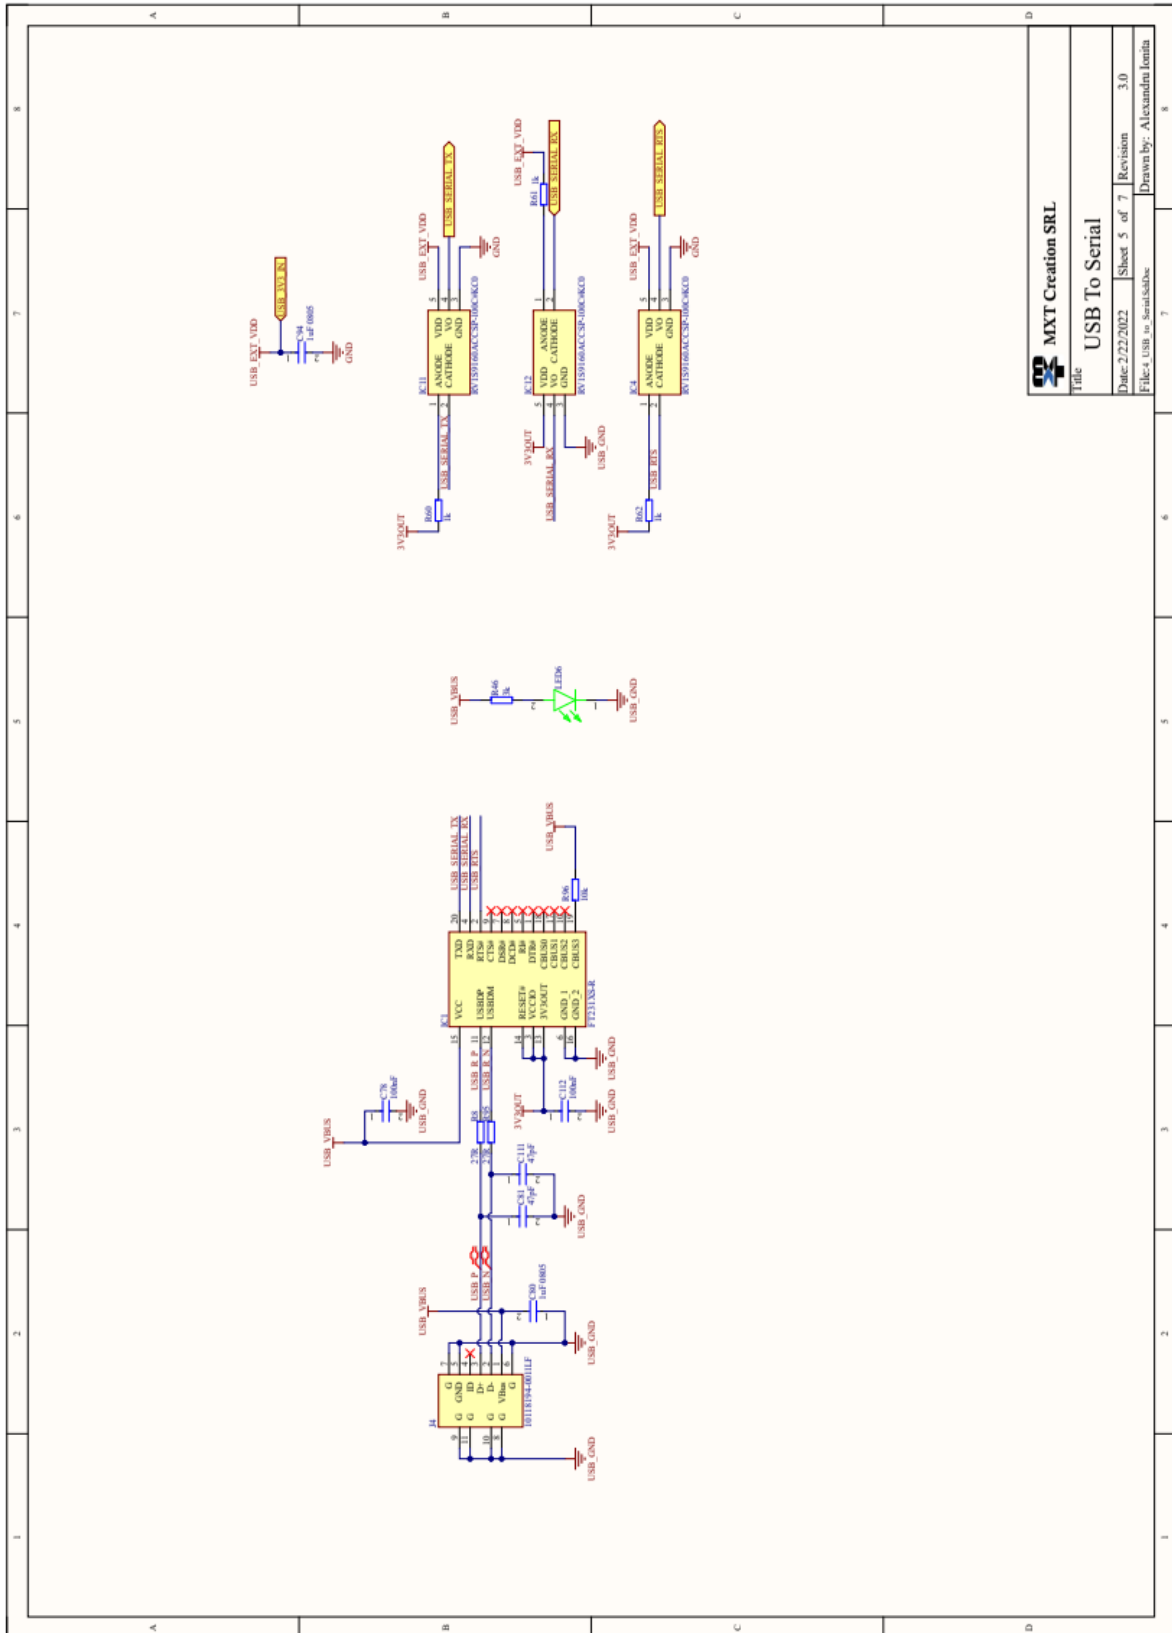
A B C D

8 7 6 5 4 3 2 1

MXT Creation SRL
Title
USB To Serial
Revision 3.0
Date: 2/22/2022
Sheet 5 of 7
Drawn by: Alexandru Ionita
File: 4_USB_to_Serial.SchDoc

USB_3V3_IN
USB_EXT_VDD
C94
1uF 0805
GND

USB_EXT_VDD
USB_SERIAL_TX
GND
IC11
ANODE CATHODE
VDD VO GND
RV1S9160ACCSP-100C#KC0
USB_SERIAL_TX
R60
1k
3V3OUT

USB_EXT_VDD
R61 1k
USB_SERIAL_RX
IC12
VDD VO GND
ANODE CATHODE
RV1S9160ACCSP-100C#KC0
3V3OUT
USB_GND
USB_SERIAL_RX

USB_EXT_VDD
USB_SERIAL_RTS
GND
IC4
ANODE CATHODE
VDD VO GND
RV1S9160ACCSP-100C#KC0
USB_RTS
R62
1k
3V3OUT

USB_VBUS
R46
3k
LED6
USB_GND

USB_SERIAL_TX
USB_SERIAL_RX
USB_RTS
USB_VBUS
R96
10k
IC1
VCC
USBDP
USBDM
RESET#
VCCIO
3V3OUT
GND_1
GND_2
TXD
RXD
RTS#
CTS#
DSR#
DCD#
RI#
DTR#
CBUS0
CBUS1
CBUS2
CBUS3
FT231XS-R
USB_GND
USB_GND
C112
100nF
3V3OUT
USB_VBUS
C78
100nF
USB_GND
USB_R_P
USB_R_N
R8
R95
27R
27R
C111
47pF
C81
47pF
USB_GND
USB_P
USB_N
USB_VBUS
C80
1uF 0805
USB_GND
J4
G GND ID D+ D- VBus G
G G G G
10118194-0001LF
USB_GND